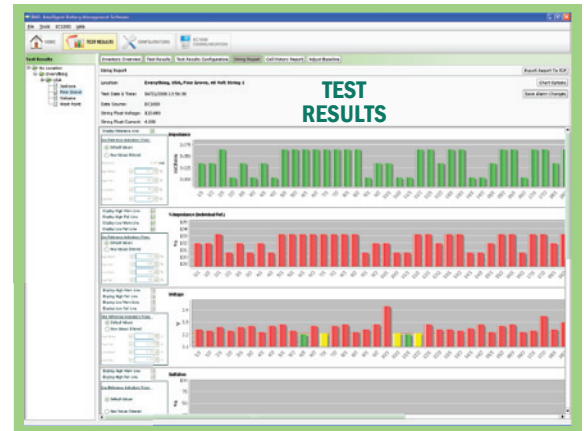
IBMS - Intelligent Battery Management Software

File Tools EC1000 Help

HOME TEST RESULTS CONFIGURATION EC1000 COMMUNICATION

Test Results

My Location
Everything
USA
Jackson
Pine Grove
Volcano
West Point

Inventory Overview Test Results Test Results Configuration String Report Cell History Report Adjust Baseline

String Report

Export Report To PDF

Chart Options

Save Alarm Changes

Location: Everything, USA, Pine Grove, 48 Volt String 1

Test Date & Time: 04/21/2008 13:56:36

Data Source: EC1000

String Float Voltage: 52.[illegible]

String Float Current: 4.000

TEST RESULTS

Impedance

%Impedance (Individual Ref.)

Voltage

Sulfation

Default Values

New Values Entered

Display High Alarm Line
Display High Fail Line
Display Low Alarm Line
Display Low Fail Line